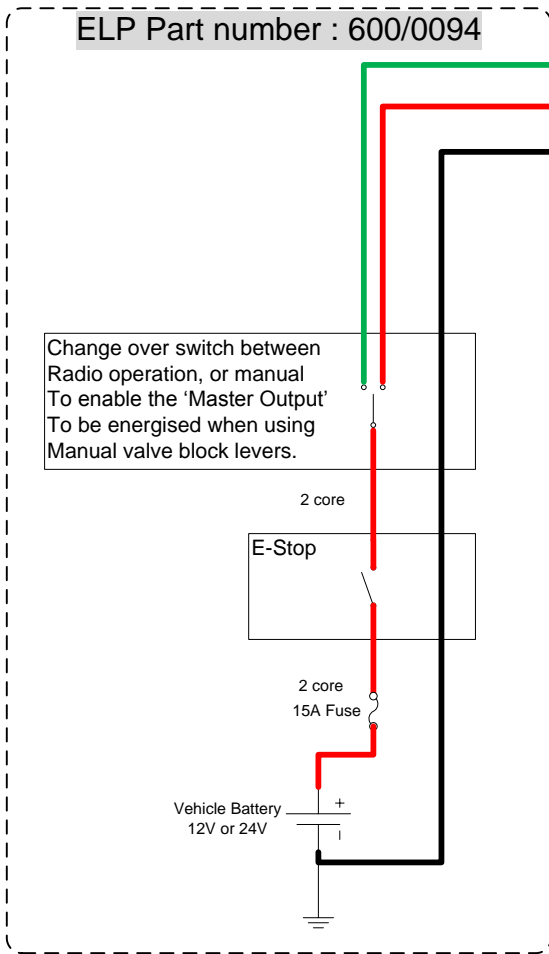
ELP Part number : 600/0094

Change over switch between Radio operation, or manual To enable the 'Master Output' To be energised when using Manual valve block levers.

2 core

E-Stop

2 core

15A Fuse

Vehicle Battery
12V or 24V

+

I